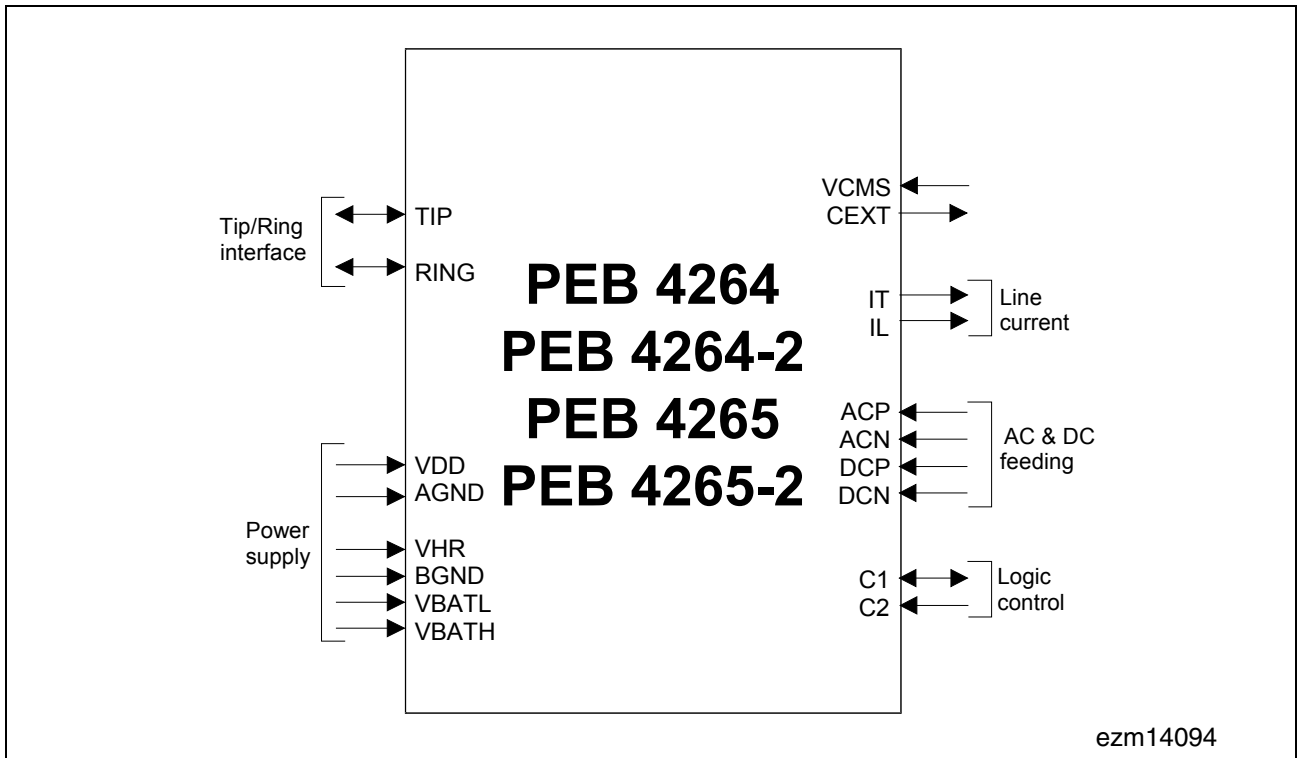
Tip/Ring interface

TIP

RING

PEB 4264
PEB 4264-2
PEB 4265
PEB 4265-2

VCMS
CEXT

IT
IL

Line current

ACP
ACN
DCP
DCN

AC & DC feeding

VDD
AGND

Power supply

VHR
BGND
VBATL
VBATH

C1
C2

Logic control

ezm14094